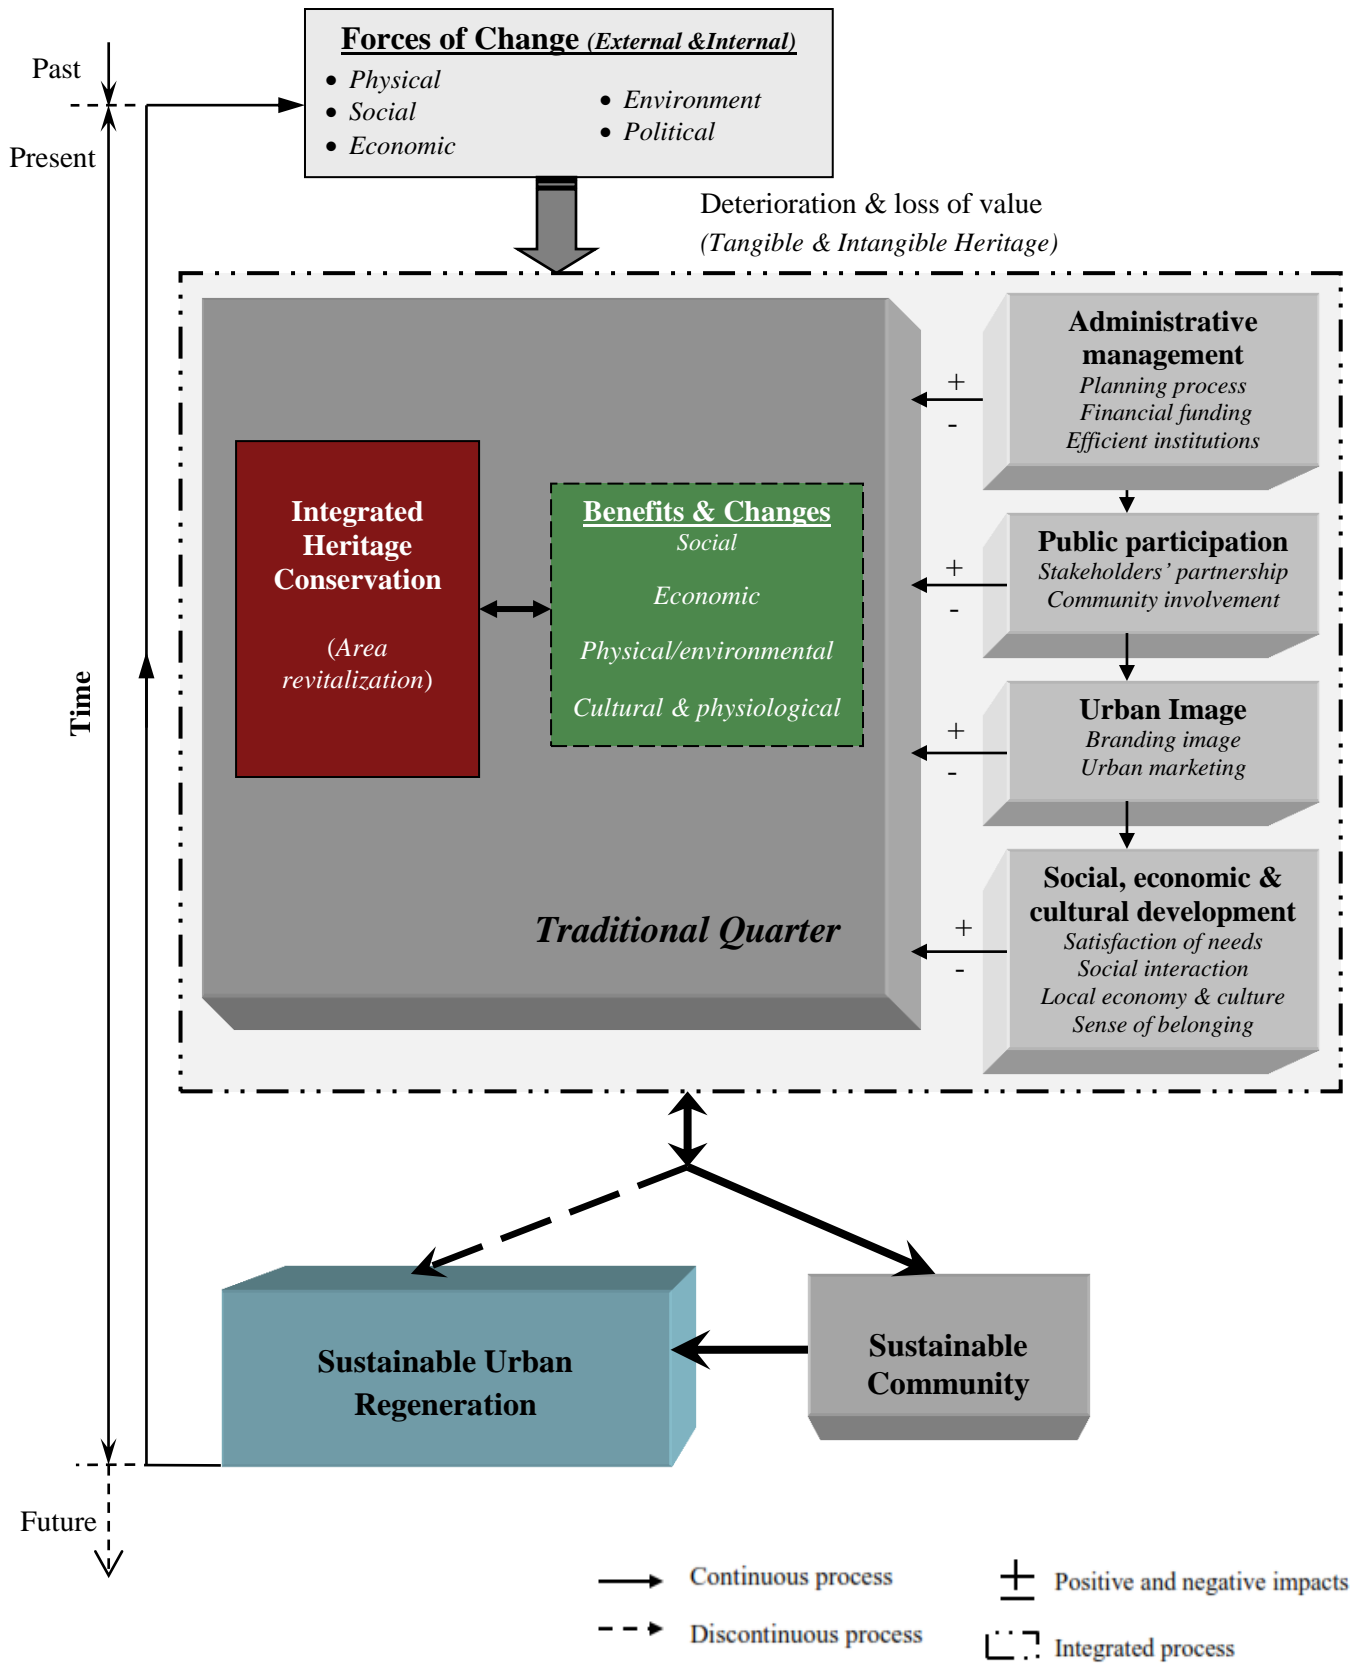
Past

Present

Time

Future

Forces of Change (External &Internal)
• Physical
• Social
• Economic
• Environment
• Political

Deterioration & loss of value
(Tangible & Intangible Heritage)

Integrated Heritage Conservation

(Area revitalization)

Benefits & Changes
Social

Economic

Physical/environmental

Cultural & physiological

Traditional Quarter

Administrative management
Planning process
Financial funding
Efficient institutions

+
-

Public participation
Stakeholders' partnership
Community involvement

+
-

Urban Image
Branding image
Urban marketing

+
-

Social, economic & cultural development
Satisfaction of needs
Social interaction
Local economy & culture
Sense of belonging

+
-

Sustainable Urban Regeneration

Sustainable Community

Continuous process

Discontinuous process

Positive and negative impacts

Integrated process